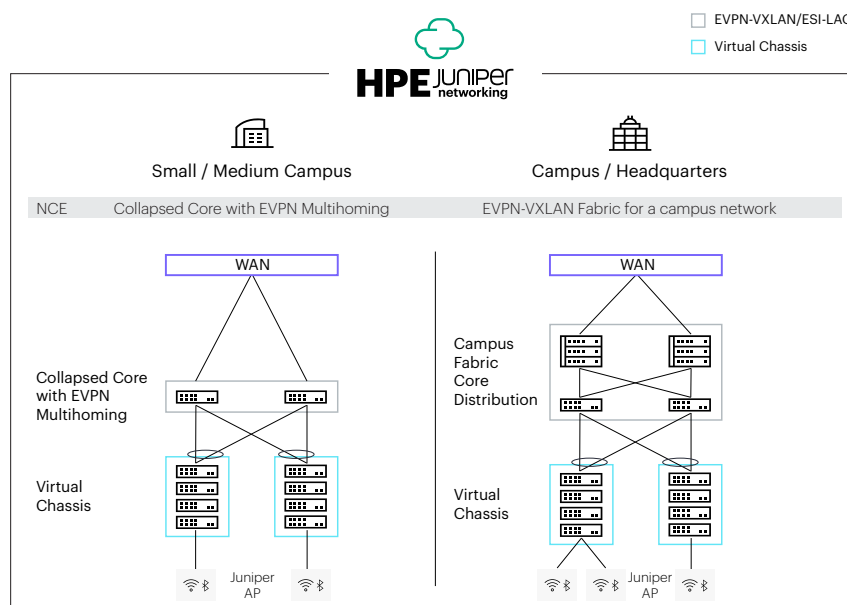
EVPN-VXLAN/ESI-LAG

Virtual Chassis

HPE JUNIPER networking

Small / Medium Campus

Campus / Headquarters

NCE Collapsed Core with EVPN Multihoming

EVPN-VXLAN Fabric for a campus network

WAN

Collapsed Core with EVPN Multihoming

Virtual Chassis

Juniper AP

WAN

Campus Fabric Core Distribution

Virtual Chassis

Juniper AP